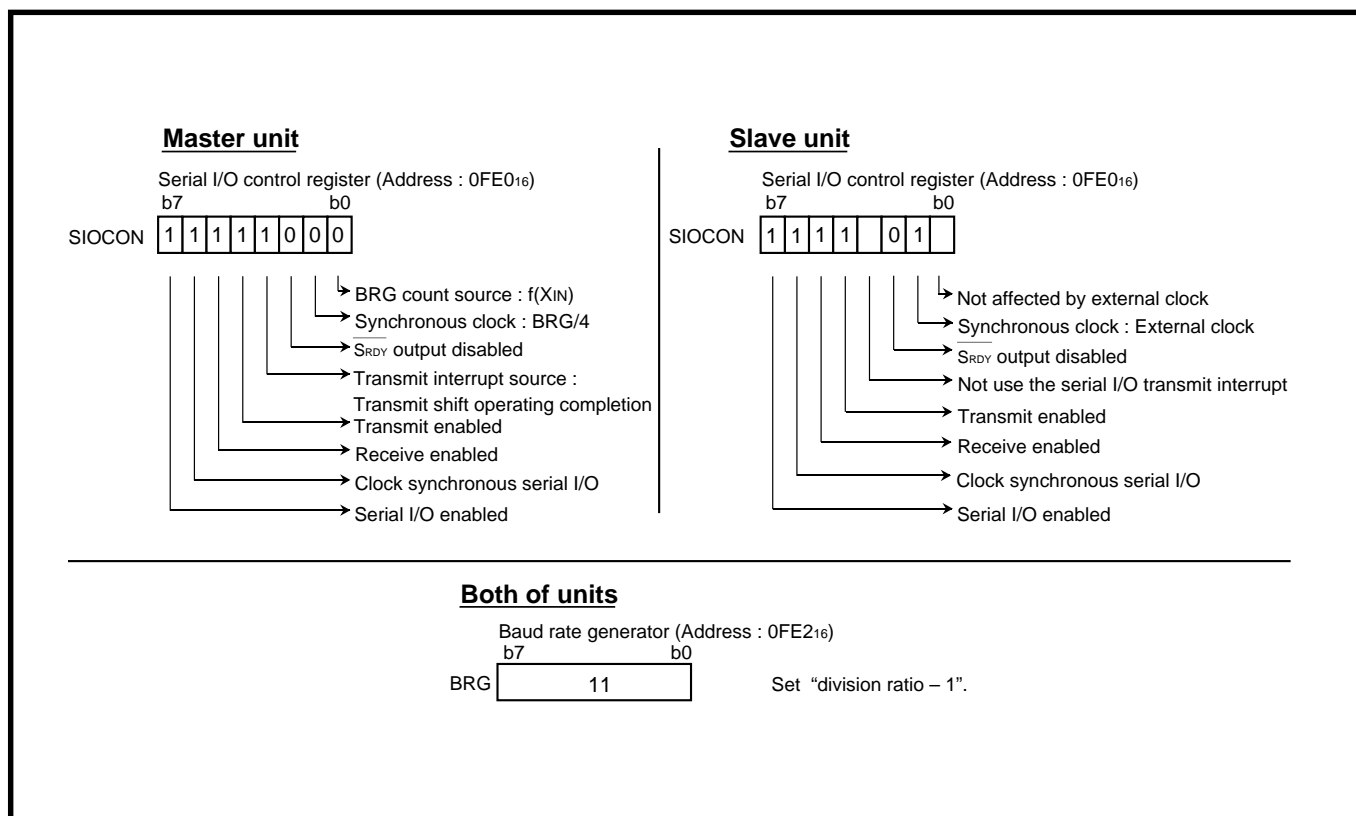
Master unit

Serial I/O control register (Address : $0FE0_{16}$)
b7 b0
SIOCON 1 1 1 1 1 0 0 0

BRG count source : f(XIN)
Synchronous clock : BRG/4
$\overline{S_{RDY}}$ output disabled
Transmit interrupt source : Transmit shift operating completion
Transmit enabled
Receive enabled
Clock synchronous serial I/O
Serial I/O enabled

Slave unit

Serial I/O control register (Address : $0FE0_{16}$)
b7 b0
SIOCON 1 1 1 1 0 1

Not affected by external clock
Synchronous clock : External clock
$\overline{S_{RDY}}$ output disabled
Not use the serial I/O transmit interrupt
Transmit enabled
Receive enabled
Clock synchronous serial I/O
Serial I/O enabled

Both of units

Baud rate generator (Address : $0FE2_{16}$)
b7 b0
BRG 11

Set "division ratio – 1".